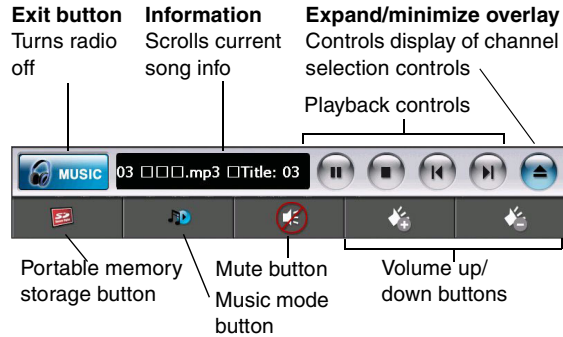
**Exit button**
Turns radio off

**Information**
Scrolls current song info

**Expand/minimize overlay**
Controls display of channel selection controls

Playback controls

MUSIC

03 □□□.mp3 □Title: 03

SD

Portable memory storage button

Mute button

Music mode button

Volume up/ down buttons